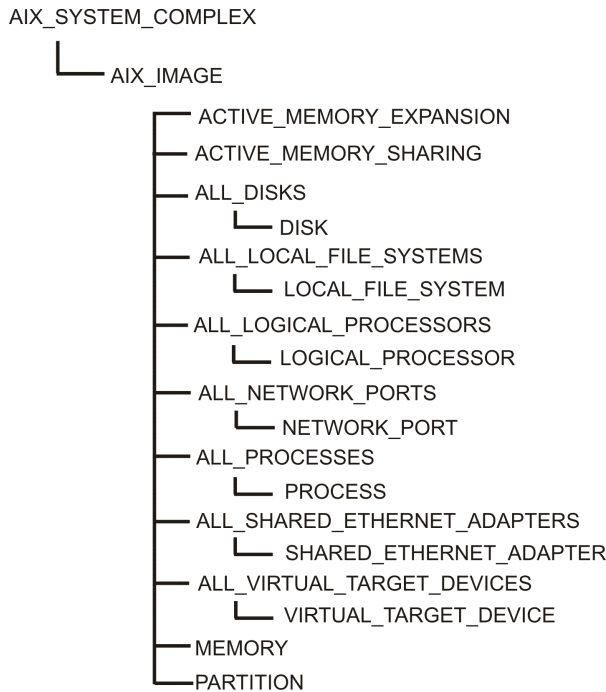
AIX_SYSTEM_COMPLEX

AIX_IMAGE

ACTIVE_MEMORY_EXPANSION

ACTIVE_MEMORY_SHARING

ALL_DISKS

DISK

ALL_LOCAL_FILE_SYSTEMS

LOCAL_FILE_SYSTEM

ALL_LOGICAL_PROCESSORS

LOGICAL_PROCESSOR

ALL_NETWORK_PORTS

NETWORK_PORT

ALL_PROCESSES

PROCESS

ALL_SHARED_ETHERNET_ADAPTERS

SHARED_ETHERNET_ADAPTER

ALL_VIRTUAL_TARGET_DEVICES

VIRTUAL_TARGET_DEVICE

MEMORY

PARTITION